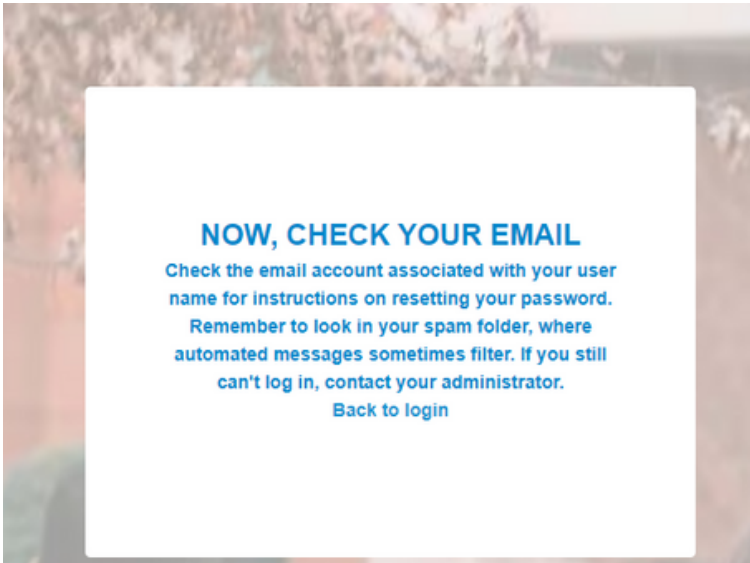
NOW, CHECK YOUR EMAIL

Check the email account associated with your user name for instructions on resetting your password. Remember to look in your spam folder, where automated messages sometimes filter. If you still can't log in, contact your administrator.

Back to login